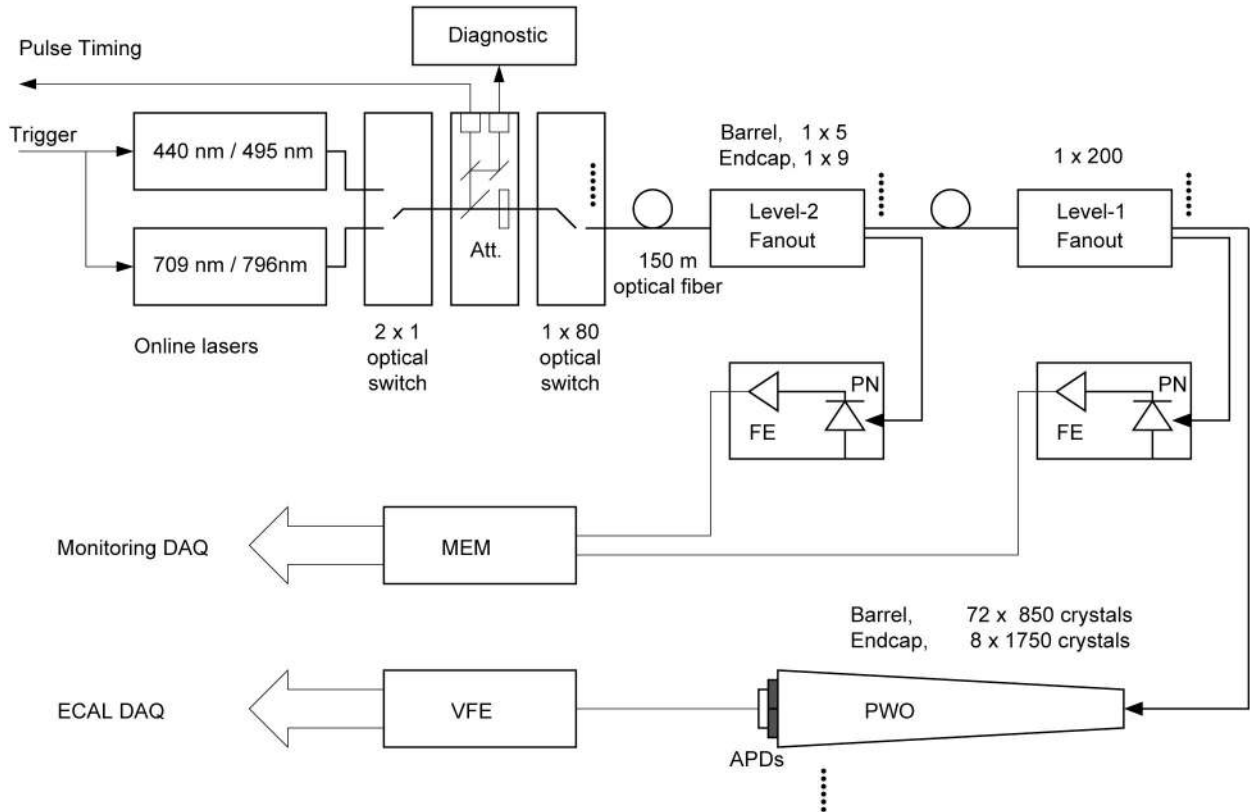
Diagnostic

Pulse Timing

Trigger

440 nm / 495 nm

709 nm / 796nm

Online lasers

Att.

2 x 1 optical switch

1 x 80 optical switch

150 m optical fiber

Barrel, 1 x 5
Endcap, 1 x 9

Level-2 Fanout

1 x 200

Level-1 Fanout

PN

FE

PN

FE

Monitoring DAQ

MEM

Barrel, 72 x 850 crystals
Endcap, 8 x 1750 crystals

ECAL DAQ

VFE

PWO

APDs